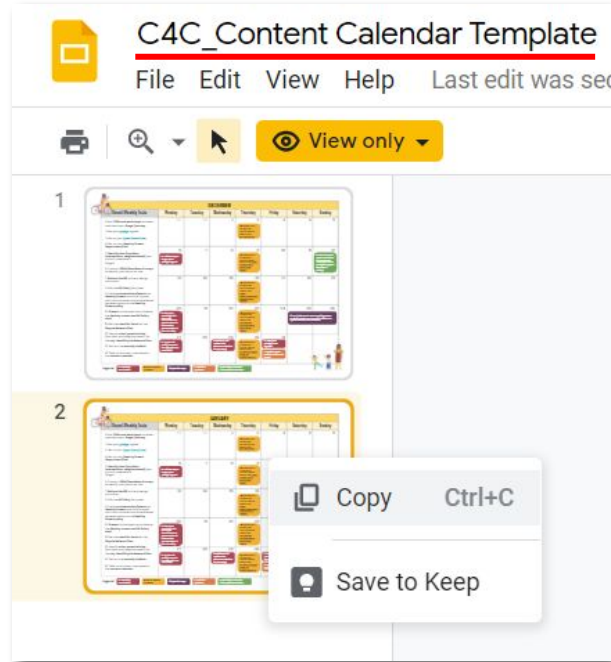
C4C_Content Calendar Template

File Edit View Help Last edit was sec

View only

1

DECEMBER

Monday Tuesday Wednesday Thursday Friday Saturday Sunday

2

JANUARY

Monday Tuesday Wednesday Thursday Friday Saturday Sunday

Copy Ctrl+C

Save to Keep